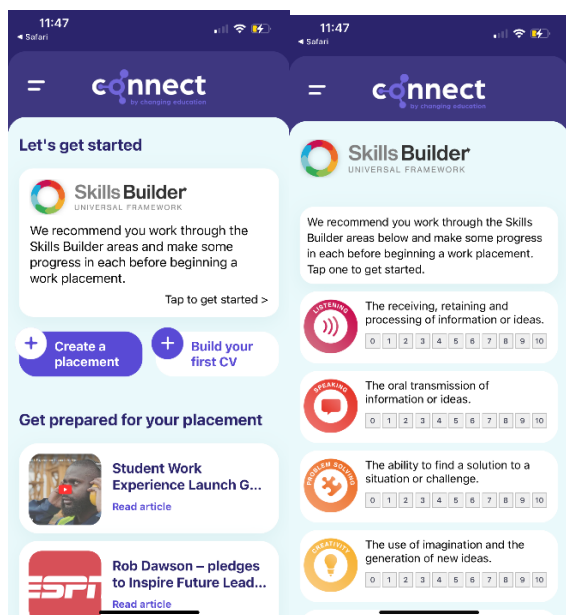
11:47
◂ Safari

connect
by changing education

Let's get started

Skills Builder
UNIVERSAL FRAMEWORK

We recommend you work through the Skills Builder areas and make some progress in each before beginning a work placement.

Tap to get started >

Create a placement

Build your first CV

Get prepared for your placement

Student Work Experience Launch G...
Read article

Rob Dawson – pledges to Inspire Future Lead...
Read article

11:47
◂ Safari

connect
by changing education

Skills Builder
UNIVERSAL FRAMEWORK

We recommend you work through the Skills Builder areas below and make some progress in each before beginning a work placement. Tap one to get started.

LISTENING
The receiving, retaining and processing of information or ideas.
0 1 2 3 4 5 6 7 8 9 10

SPEAKING
The oral transmission of information or ideas.
0 1 2 3 4 5 6 7 8 9 10

PROBLEM SOLVING
The ability to find a solution to a situation or challenge.
0 1 2 3 4 5 6 7 8 9 10

CREATIVITY
The use of imagination and the generation of new ideas.
0 1 2 3 4 5 6 7 8 9 10